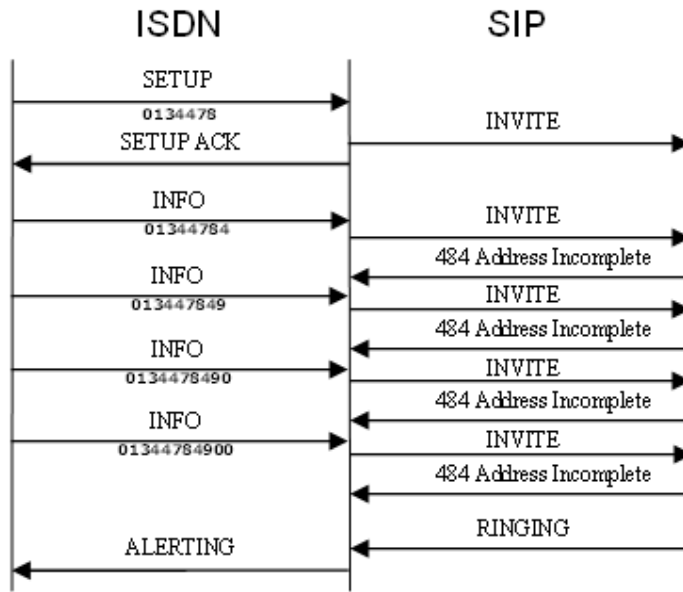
ISDN

SIP

SETUP

0134478

INVITE

SETUP ACK

INFO

01344784

INVITE

484 Address Incomplete

INFO

013447849

INVITE

484 Address Incomplete

INFO

0134478490

INVITE

484 Address Incomplete

INFO

01344784900

INVITE

484 Address Incomplete

RINGING

ALERTING